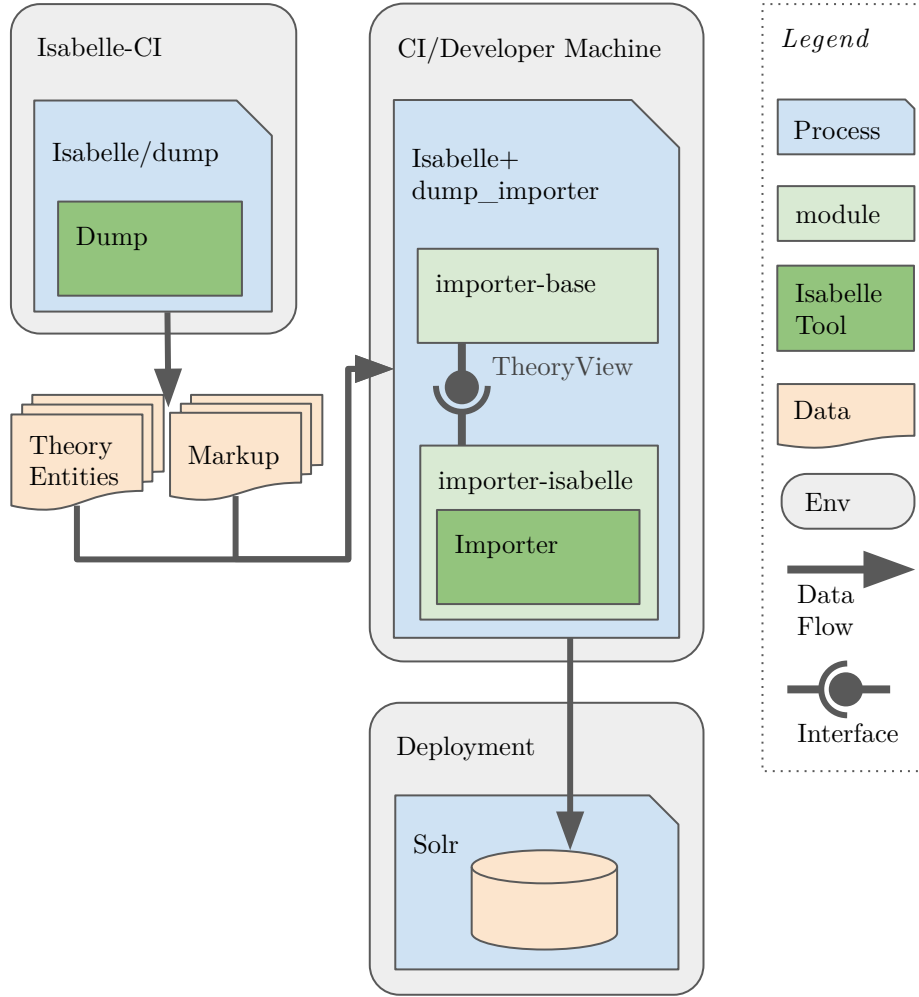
Isabelle-CI

Isabelle/dump

Dump

Theory Entities

Markup

CI/Developer Machine

Isabelle+ dump_importer

importer-base

TheoryView

importer-isabelle

Importer

Deployment

Solr

Legend

Process

module

Isabelle Tool

Data

Env

Data Flow

Interface